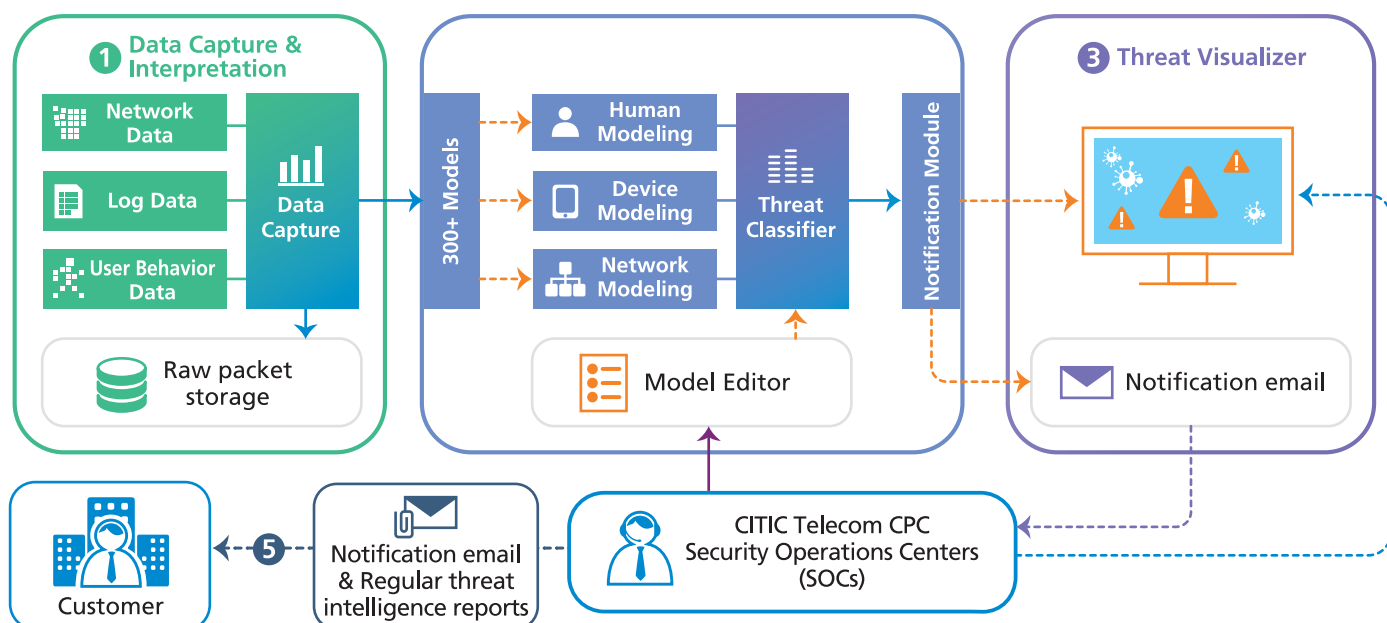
1 Data Capture & Interpretation

Network Data

Log Data

User Behavior Data

Data Capture

Raw packet storage

300+ Models

Human Modeling

Device Modeling

Network Modeling

Threat Classifier

Model Editor

Notification Module

3 Threat Visualizer

Notification email

Customer

5

Notification email & Regular threat intelligence reports

CITIC Telecom CPC Security Operations Centers (SOCs)